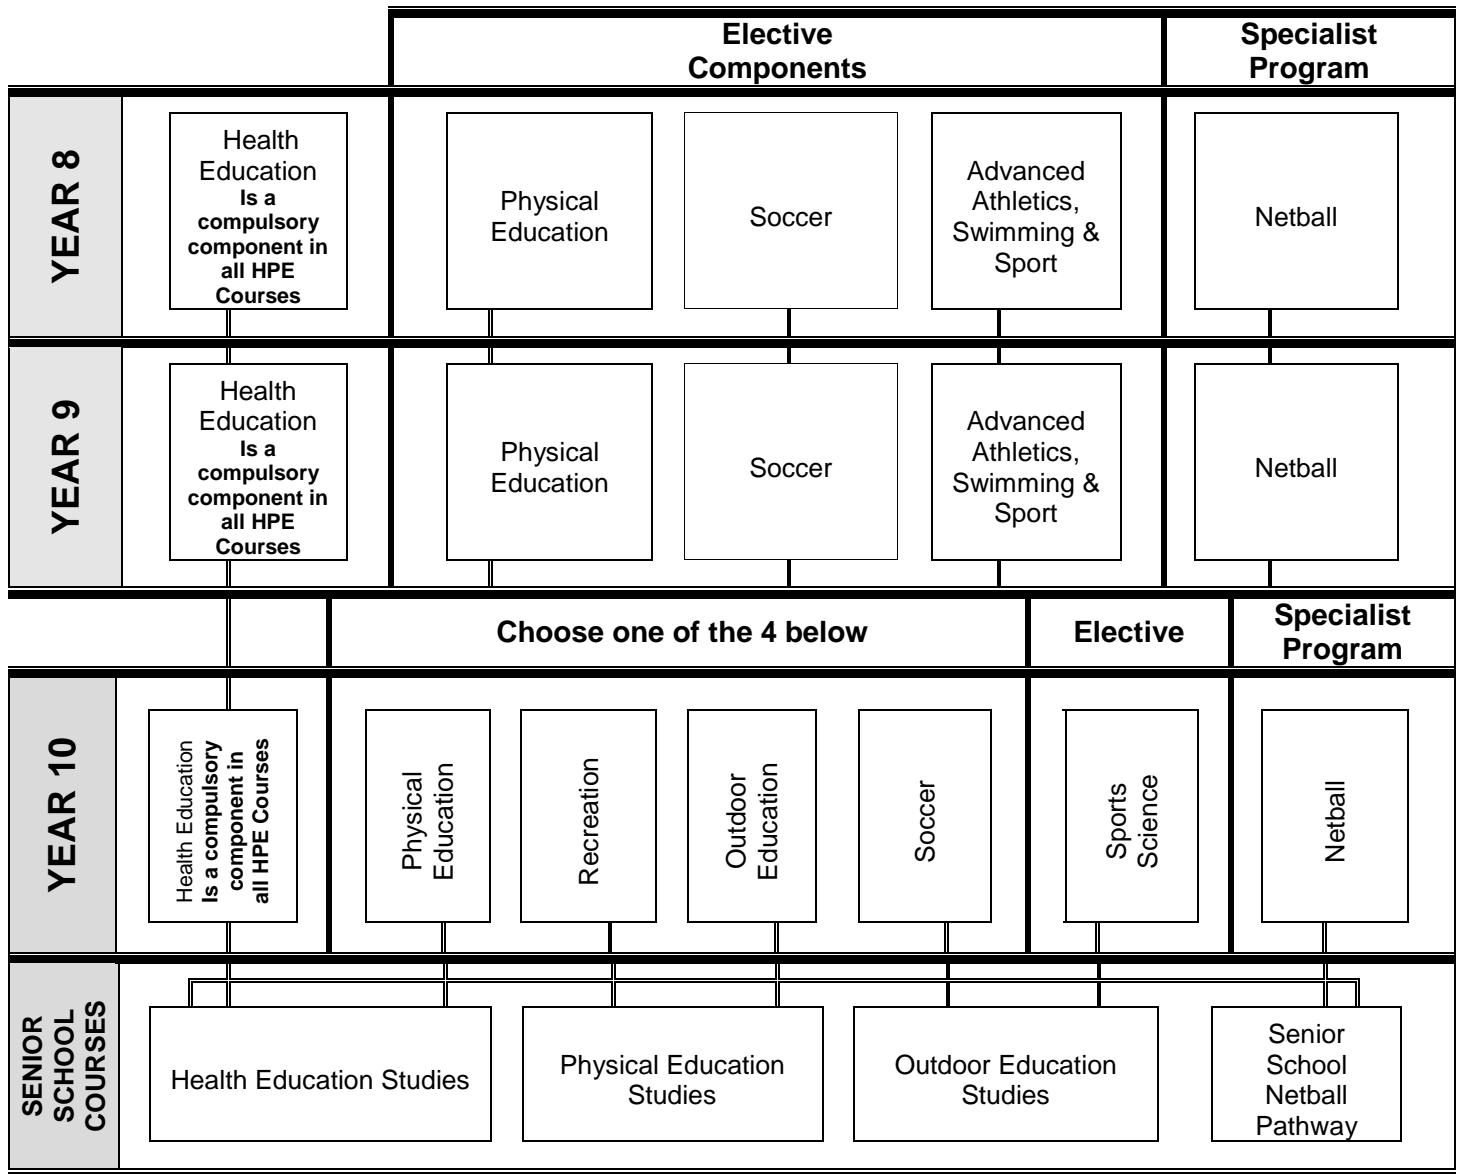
Elective Components

Specialist Program

YEAR 8

Health Education Is a compulsory component in all HPE Courses

Physical Education

Soccer

Advanced Athletics, Swimming & Sport

Netball

YEAR 9

Health Education Is a compulsory component in all HPE Courses

Physical Education

Soccer

Advanced Athletics, Swimming & Sport

Netball

Choose one of the 4 below

Elective

Specialist Program

YEAR 10

Health Education Is a compulsory component in all HPE Courses

Physical Education

Recreation

Outdoor Education

Soccer

Sports Science

Netball

SENIOR SCHOOL COURSES

Health Education Studies

Physical Education Studies

Outdoor Education Studies

Senior School Netball Pathway